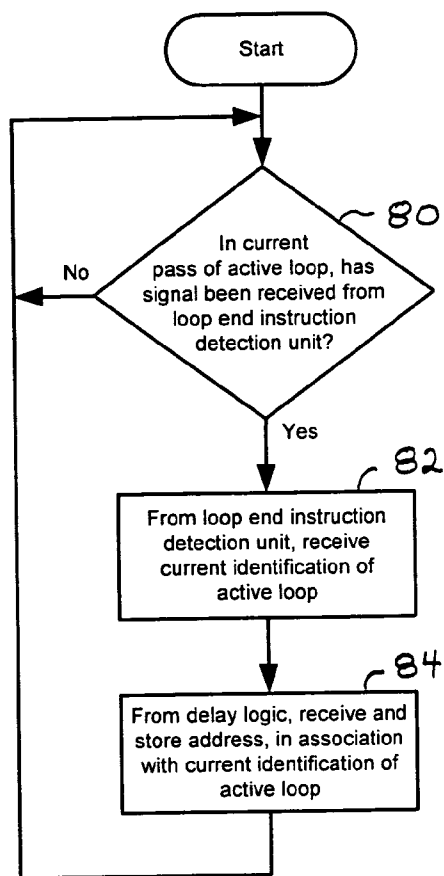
Start

80

In current pass of active loop, has signal been received from loop end instruction detection unit?

No

Yes

82

From loop end instruction detection unit, receive current identification of active loop

84

From delay logic, receive and store address, in association with current identification of active loop